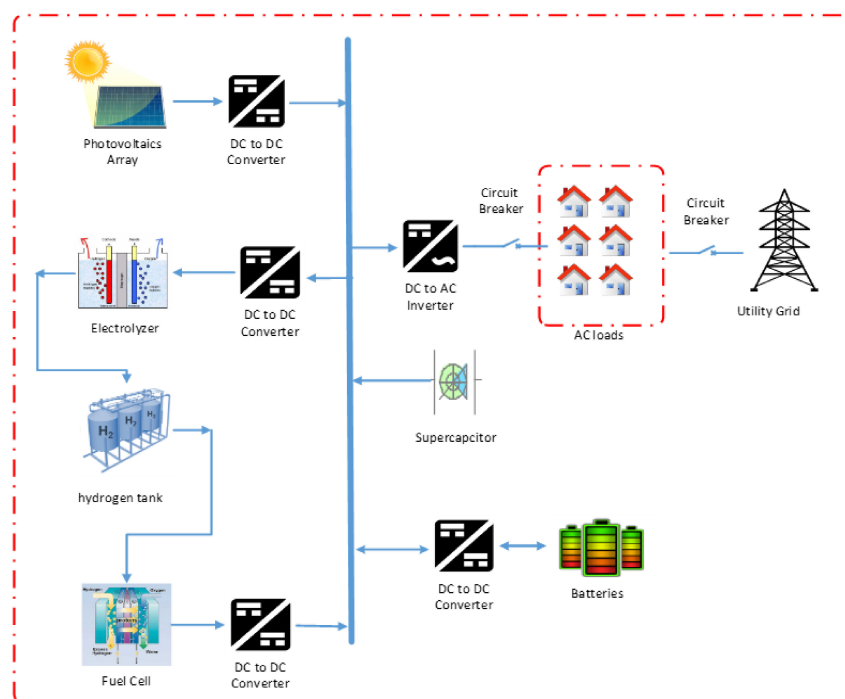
Photovoltaics Array

DC to DC Converter

Circuit Breaker

Circuit Breaker

Electrolyzer

DC to DC Converter

DC to AC Inverter

AC loads

Utility Grid

Supercapcitor

$H_2$ $H_2$ $H_2$

hydrogen tank

DC to DC Converter

Batteries

Fuel Cell

DC to DC Converter